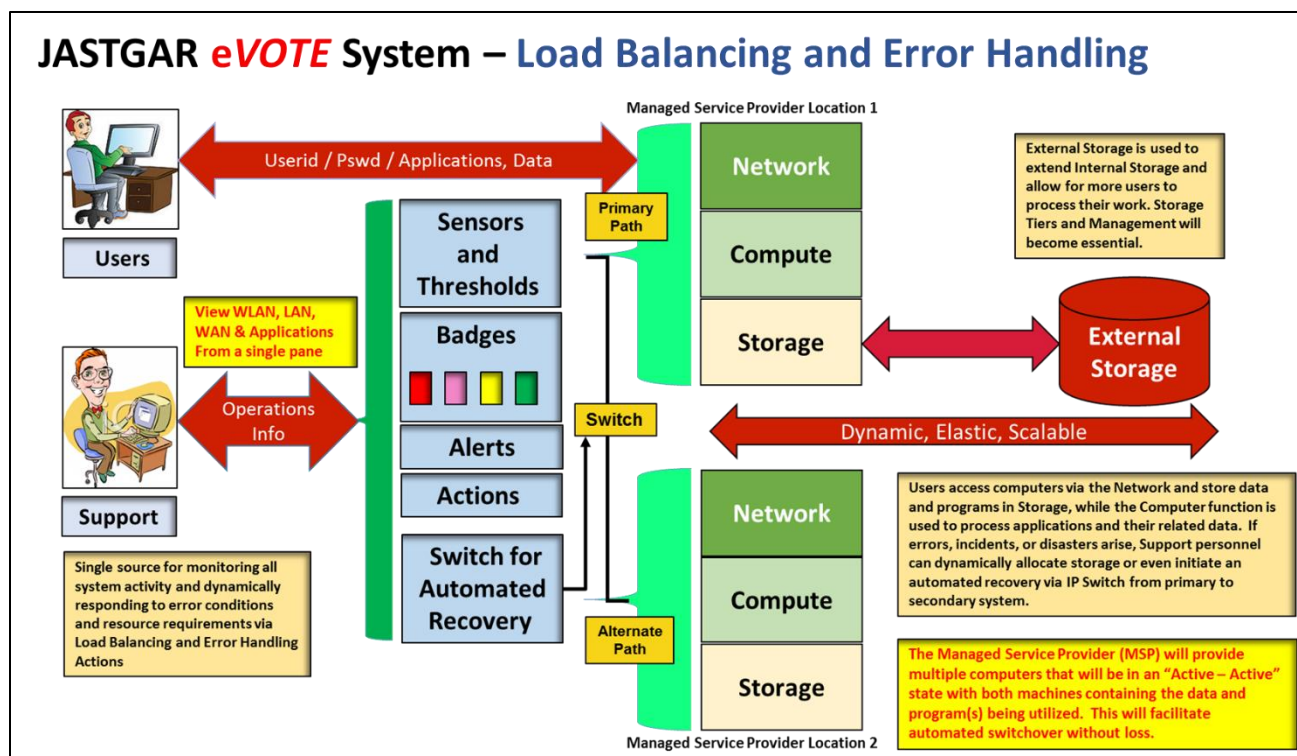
JASTGAR eVOTE System – Load Balancing and Error Handling

Managed Service Provider Location 1

Userid / Pswd / Applications, Data

Users

Network

Compute

Storage

Primary Path

External Storage is used to extend Internal Storage and allow for more users to process their work. Storage Tiers and Management will become essential.

Sensors and Thresholds

Badges

Alerts

Actions

Switch for Automated Recovery

View WLAN, LAN, WAN & Applications From a single pane

Operations Info

Support

External Storage

Switch

Dynamic, Elastic, Scalable

Single source for monitoring all system activity and dynamically responding to error conditions and resource requirements via Load Balancing and Error Handling Actions

Alternate Path

Network

Compute

Storage

Users access computers via the Network and store data and programs in Storage, while the Computer function is used to process applications and their related data. If errors, incidents, or disasters arise, Support personnel can dynamically allocate storage or even initiate an automated recovery via IP Switch from primary to secondary system.

The Managed Service Provider (MSP) will provide multiple computers that will be in an "Active – Active" state with both machines containing the data and program(s) being utilized. This will facilitate automated switchover without loss.

Managed Service Provider Location 2